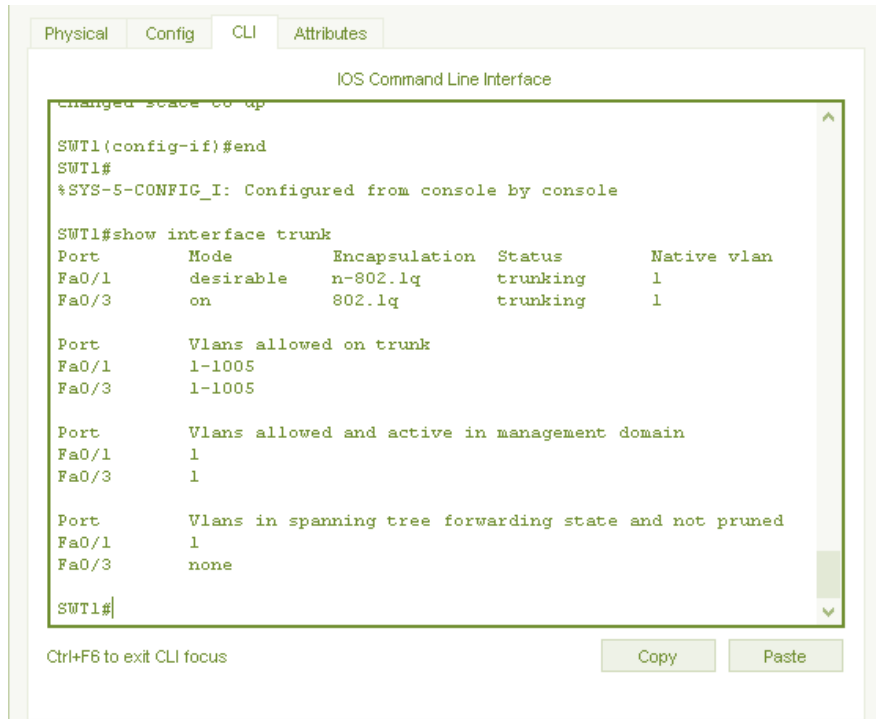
Physical Config CLI Attributes

IOS Command Line Interface

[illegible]

SWT1(config-if)#end
SWT1#
%SYS-5-CONFIG_I: Configured from console by console

SWT1#show interface trunk

| Port | Mode | Encapsulation | Status | Native vlan |
|---|---|---|---|---|
| Fa0/1 | desirable | n-802.1q | trunking | 1 |
| Fa0/3 | on | 802.1q | trunking | 1 |

| Port | Vlans allowed on trunk |
|---|---|
| Fa0/1 | 1-1005 |
| Fa0/3 | 1-1005 |

| Port | Vlans allowed and active in management domain |
|---|---|
| Fa0/1 | 1 |
| Fa0/3 | 1 |

| Port | Vlans in spanning tree forwarding state and not pruned |
|---|---|
| Fa0/1 | 1 |
| Fa0/3 | none |

SWT1#

Ctrl+F6 to exit CLI focus

Copy Paste